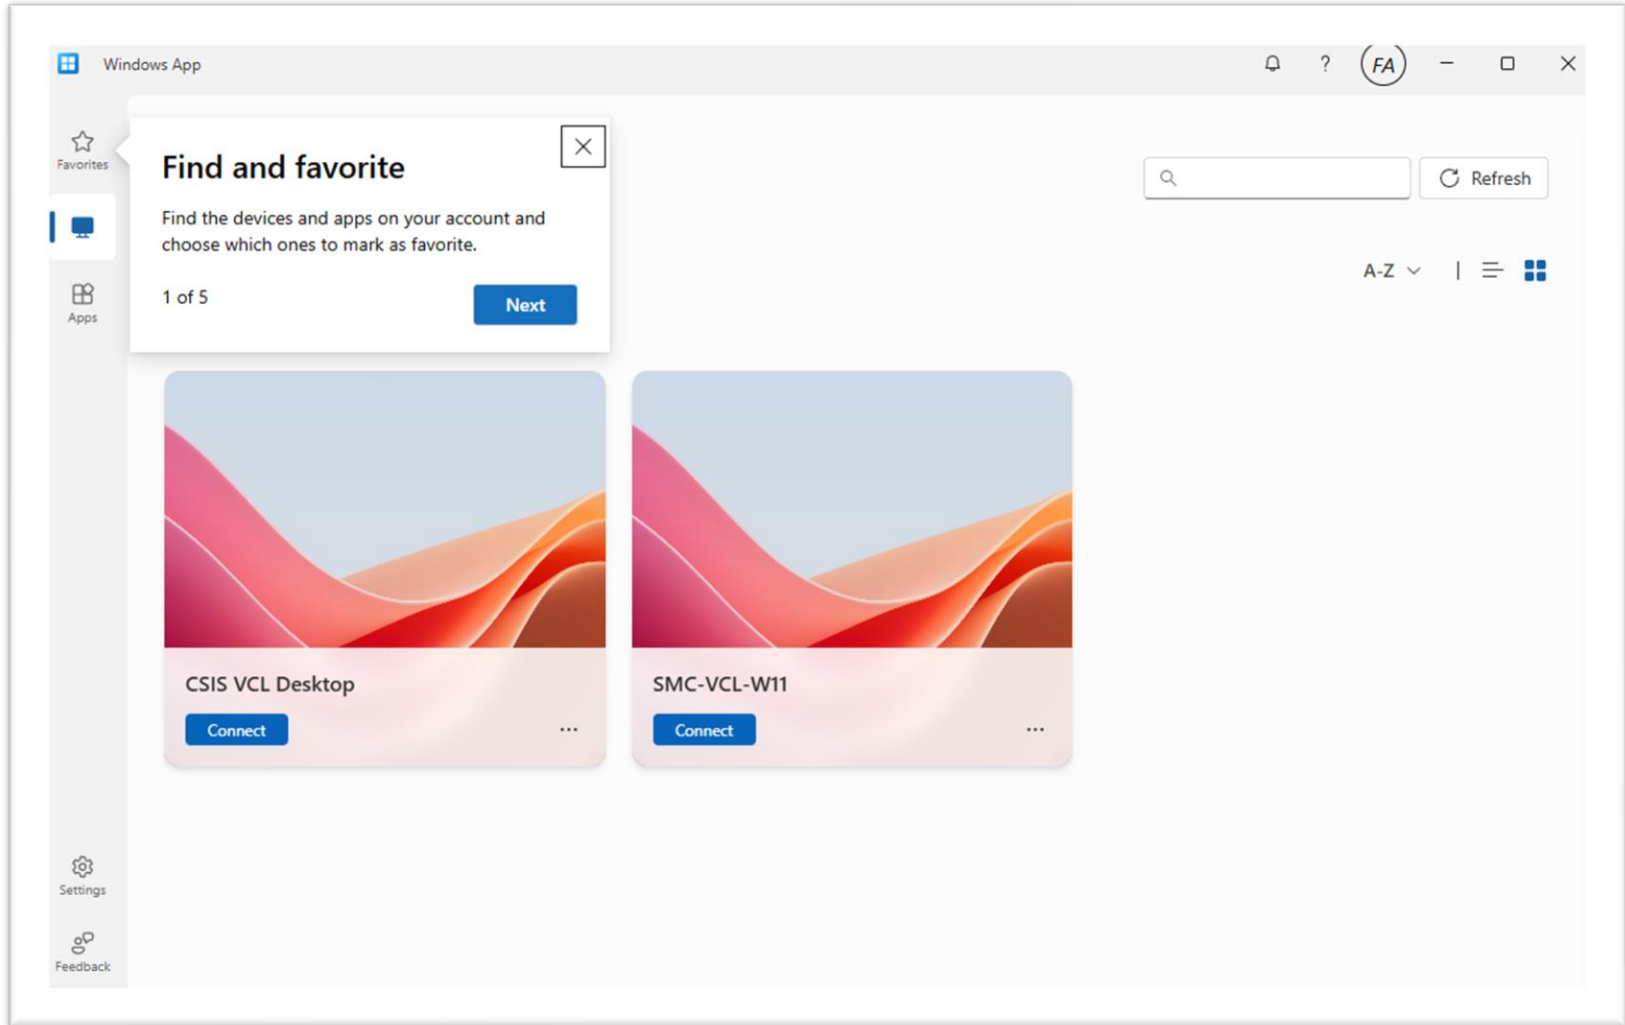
Windows App

FA

Favorites

Apps

Find and favorite

Find the devices and apps on your account and choose which ones to mark as favorite.

1 of 5

Next

Refresh

A-Z

CSIS VCL Desktop

Connect

...

SMC-VCL-W11

Connect

...

Settings

Feedback